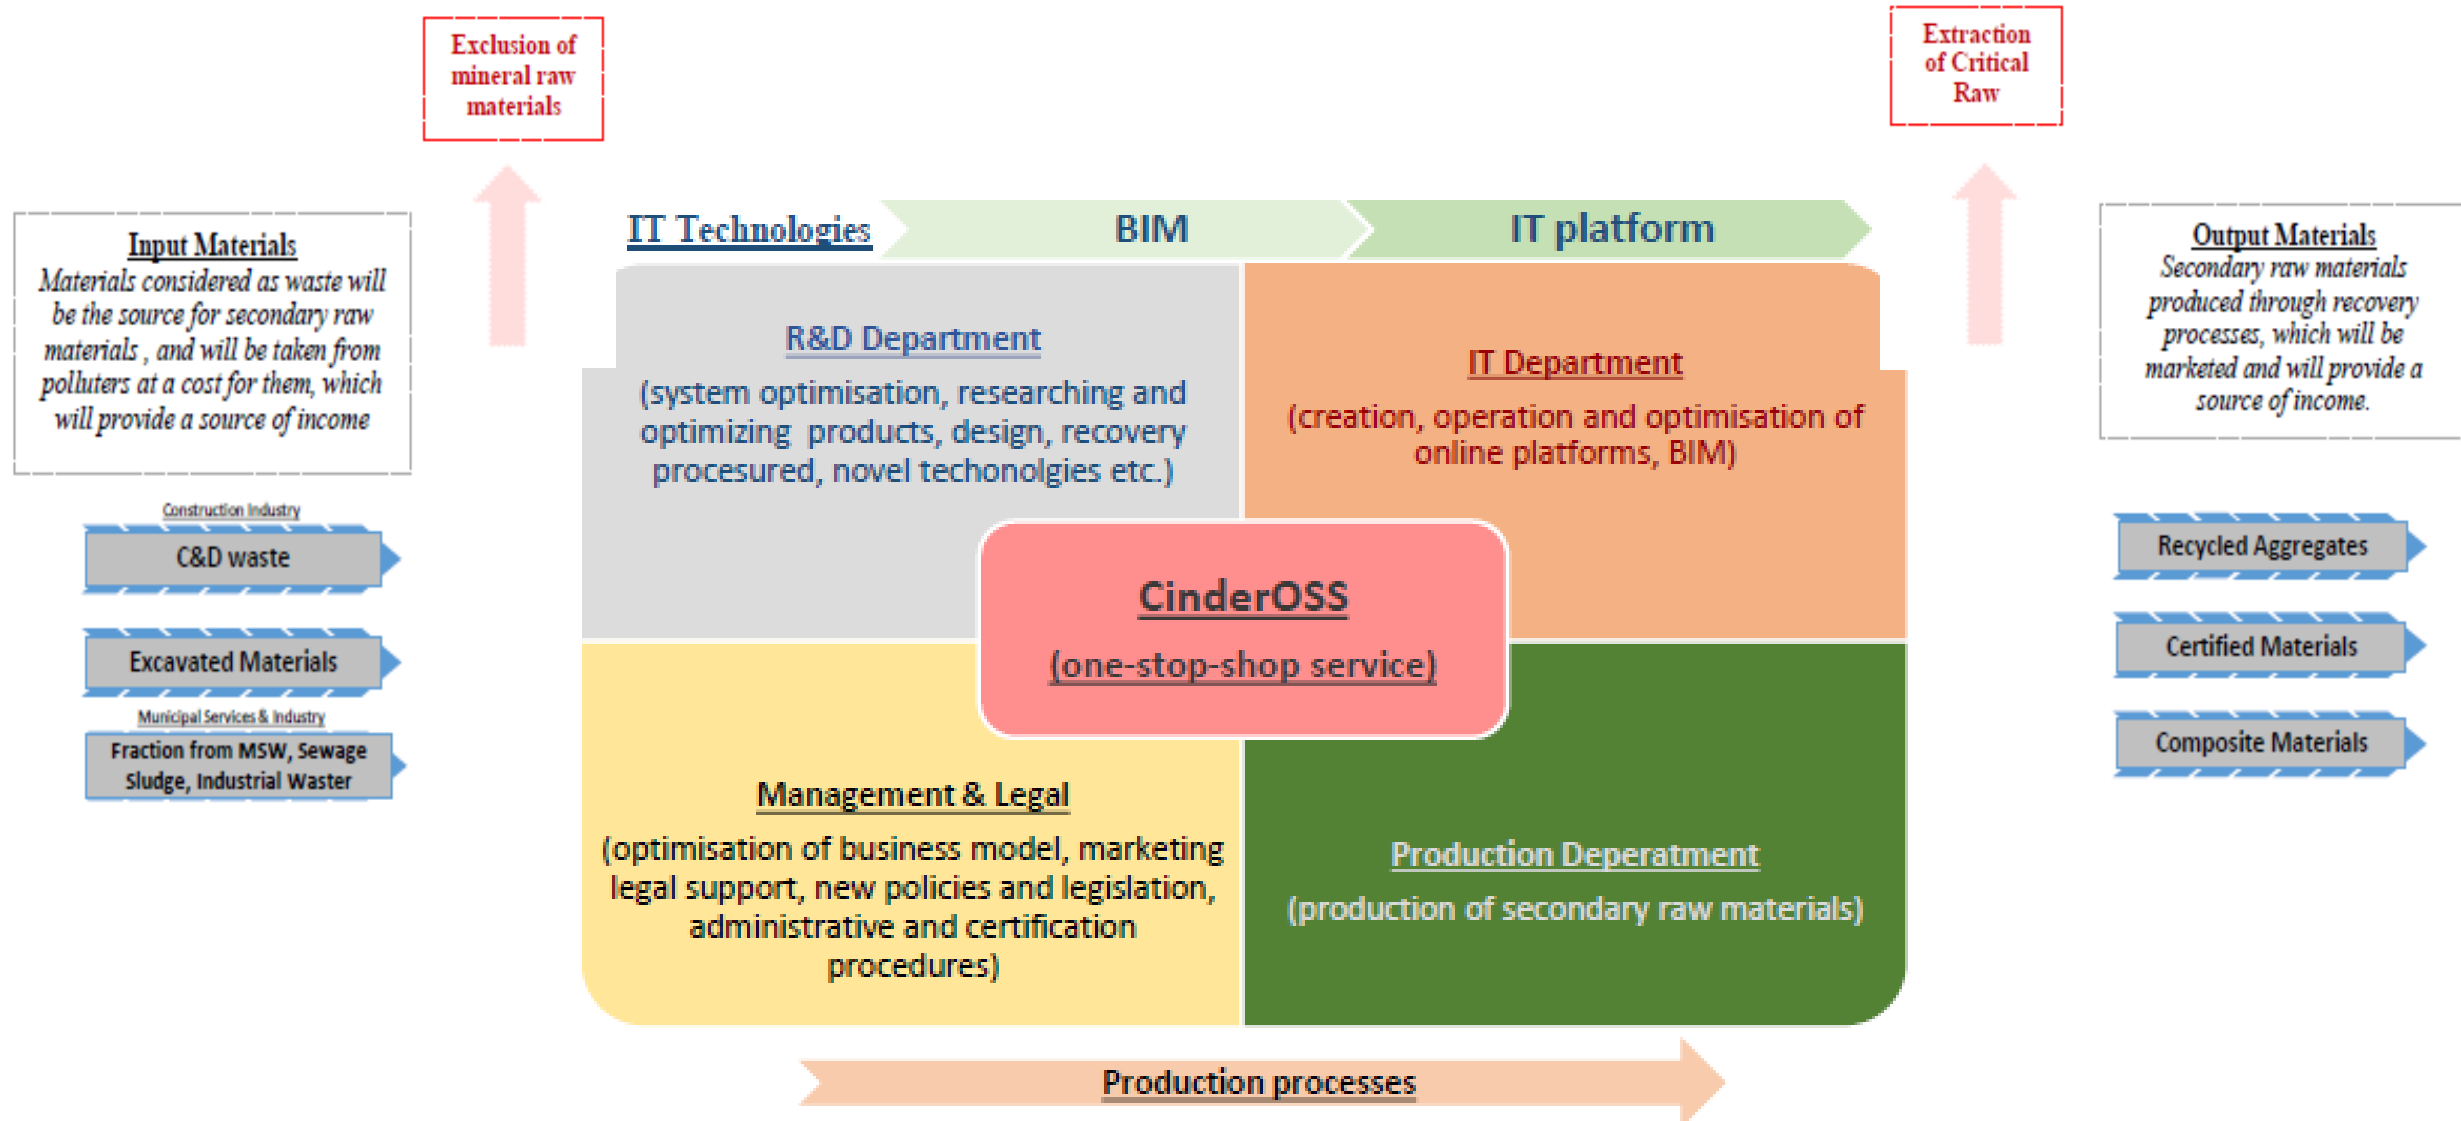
Exclusion of mineral raw materials

Extraction of Critical Raw

Input Materials
Materials considered as waste will be the source for secondary raw materials , and will be taken from polluters at a cost for them, which will provide a source of income

IT Technologies

BIM

IT platform

Output Materials
Secondary raw materials produced through recovery processes, which will be marketed and will provide a source of income.

R&D Department
(system optimisation, researching and optimizing products, design, recovery procesured, novel techonolgies etc.)

IT Department
(creation, operation and optimisation of online platforms, BIM)

Construction Industry

C&D waste

Excavated Materials

Municipal Services & Industry

Fraction from MSW, Sewage Sludge, Industrial Waster

CinderOSS
(one-stop-shop service)

Recycled Aggregates

Certified Materials

Composite Materials

Management & Legal
(optimisation of business model, marketing legal support, new policies and legislation, administrative and certification procedures)

Production Deperatment
(production of secondary raw materials)

Production processes